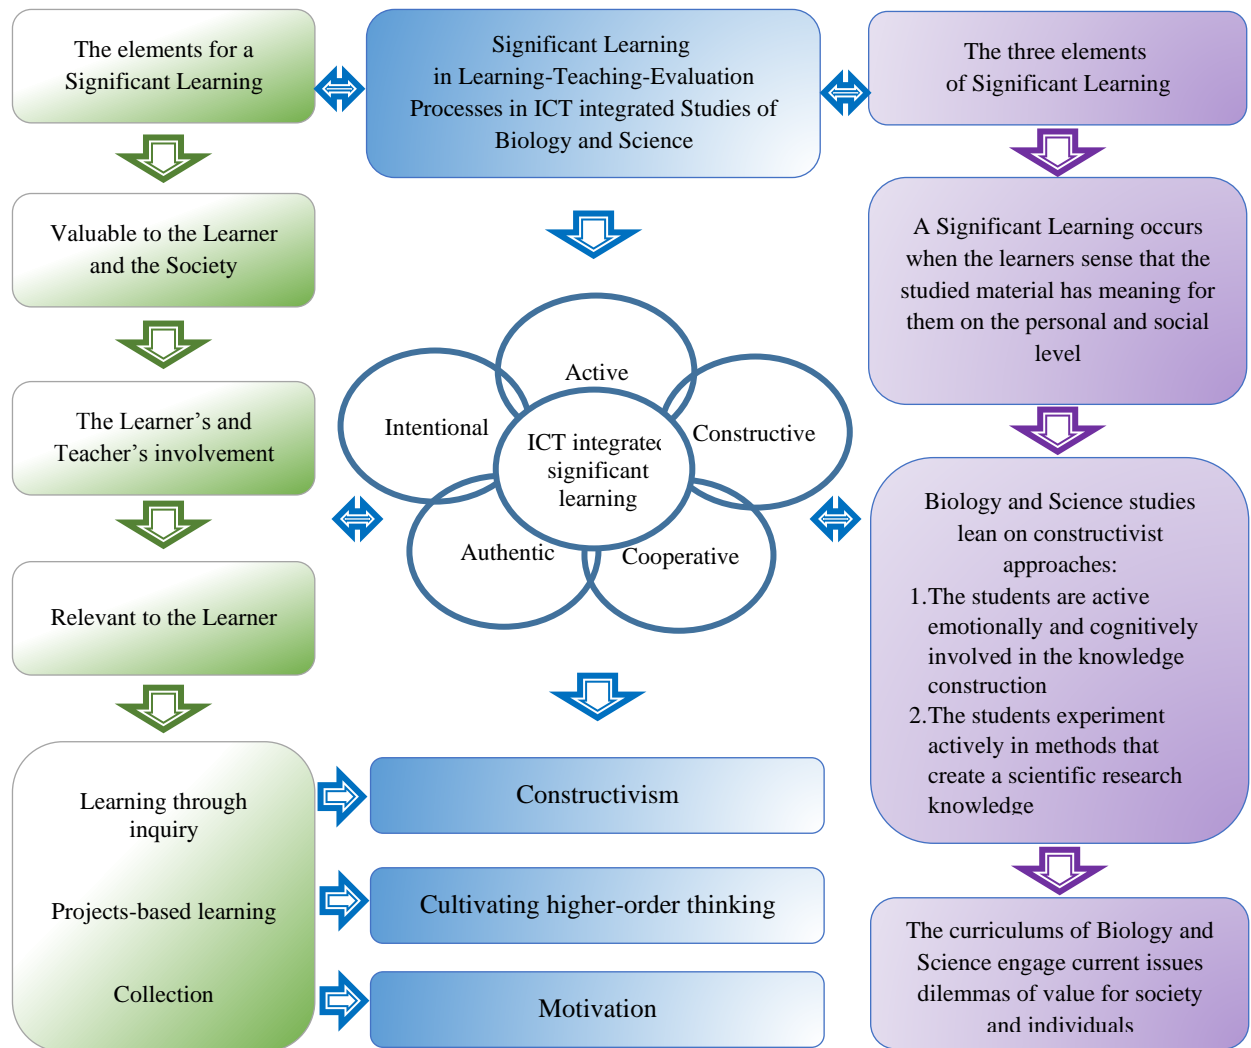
The elements for a Significant Learning

Significant Learning in Learning-Teaching-Evaluation Processes in ICT integrated Studies of Biology and Science

The three elements of Significant Learning

Valuable to the Learner and the Society

A Significant Learning occurs when the learners sense that the studied material has meaning for them on the personal and social level

Active

Intentional

ICT integrated significant learning

Constructive

Authentic

Cooperative

The Learner's and Teacher's involvement

Biology and Science studies lean on constructivist approaches:
1. The students are active emotionally and cognitively involved in the knowledge construction
2. The students experiment actively in methods that create a scientific research knowledge

Relevant to the Learner

Learning through inquiry

Projects-based learning

Collection

Constructivism

Cultivating higher-order thinking

Motivation

The curriculums of Biology and Science engage current issues dilemmas of value for society and individuals